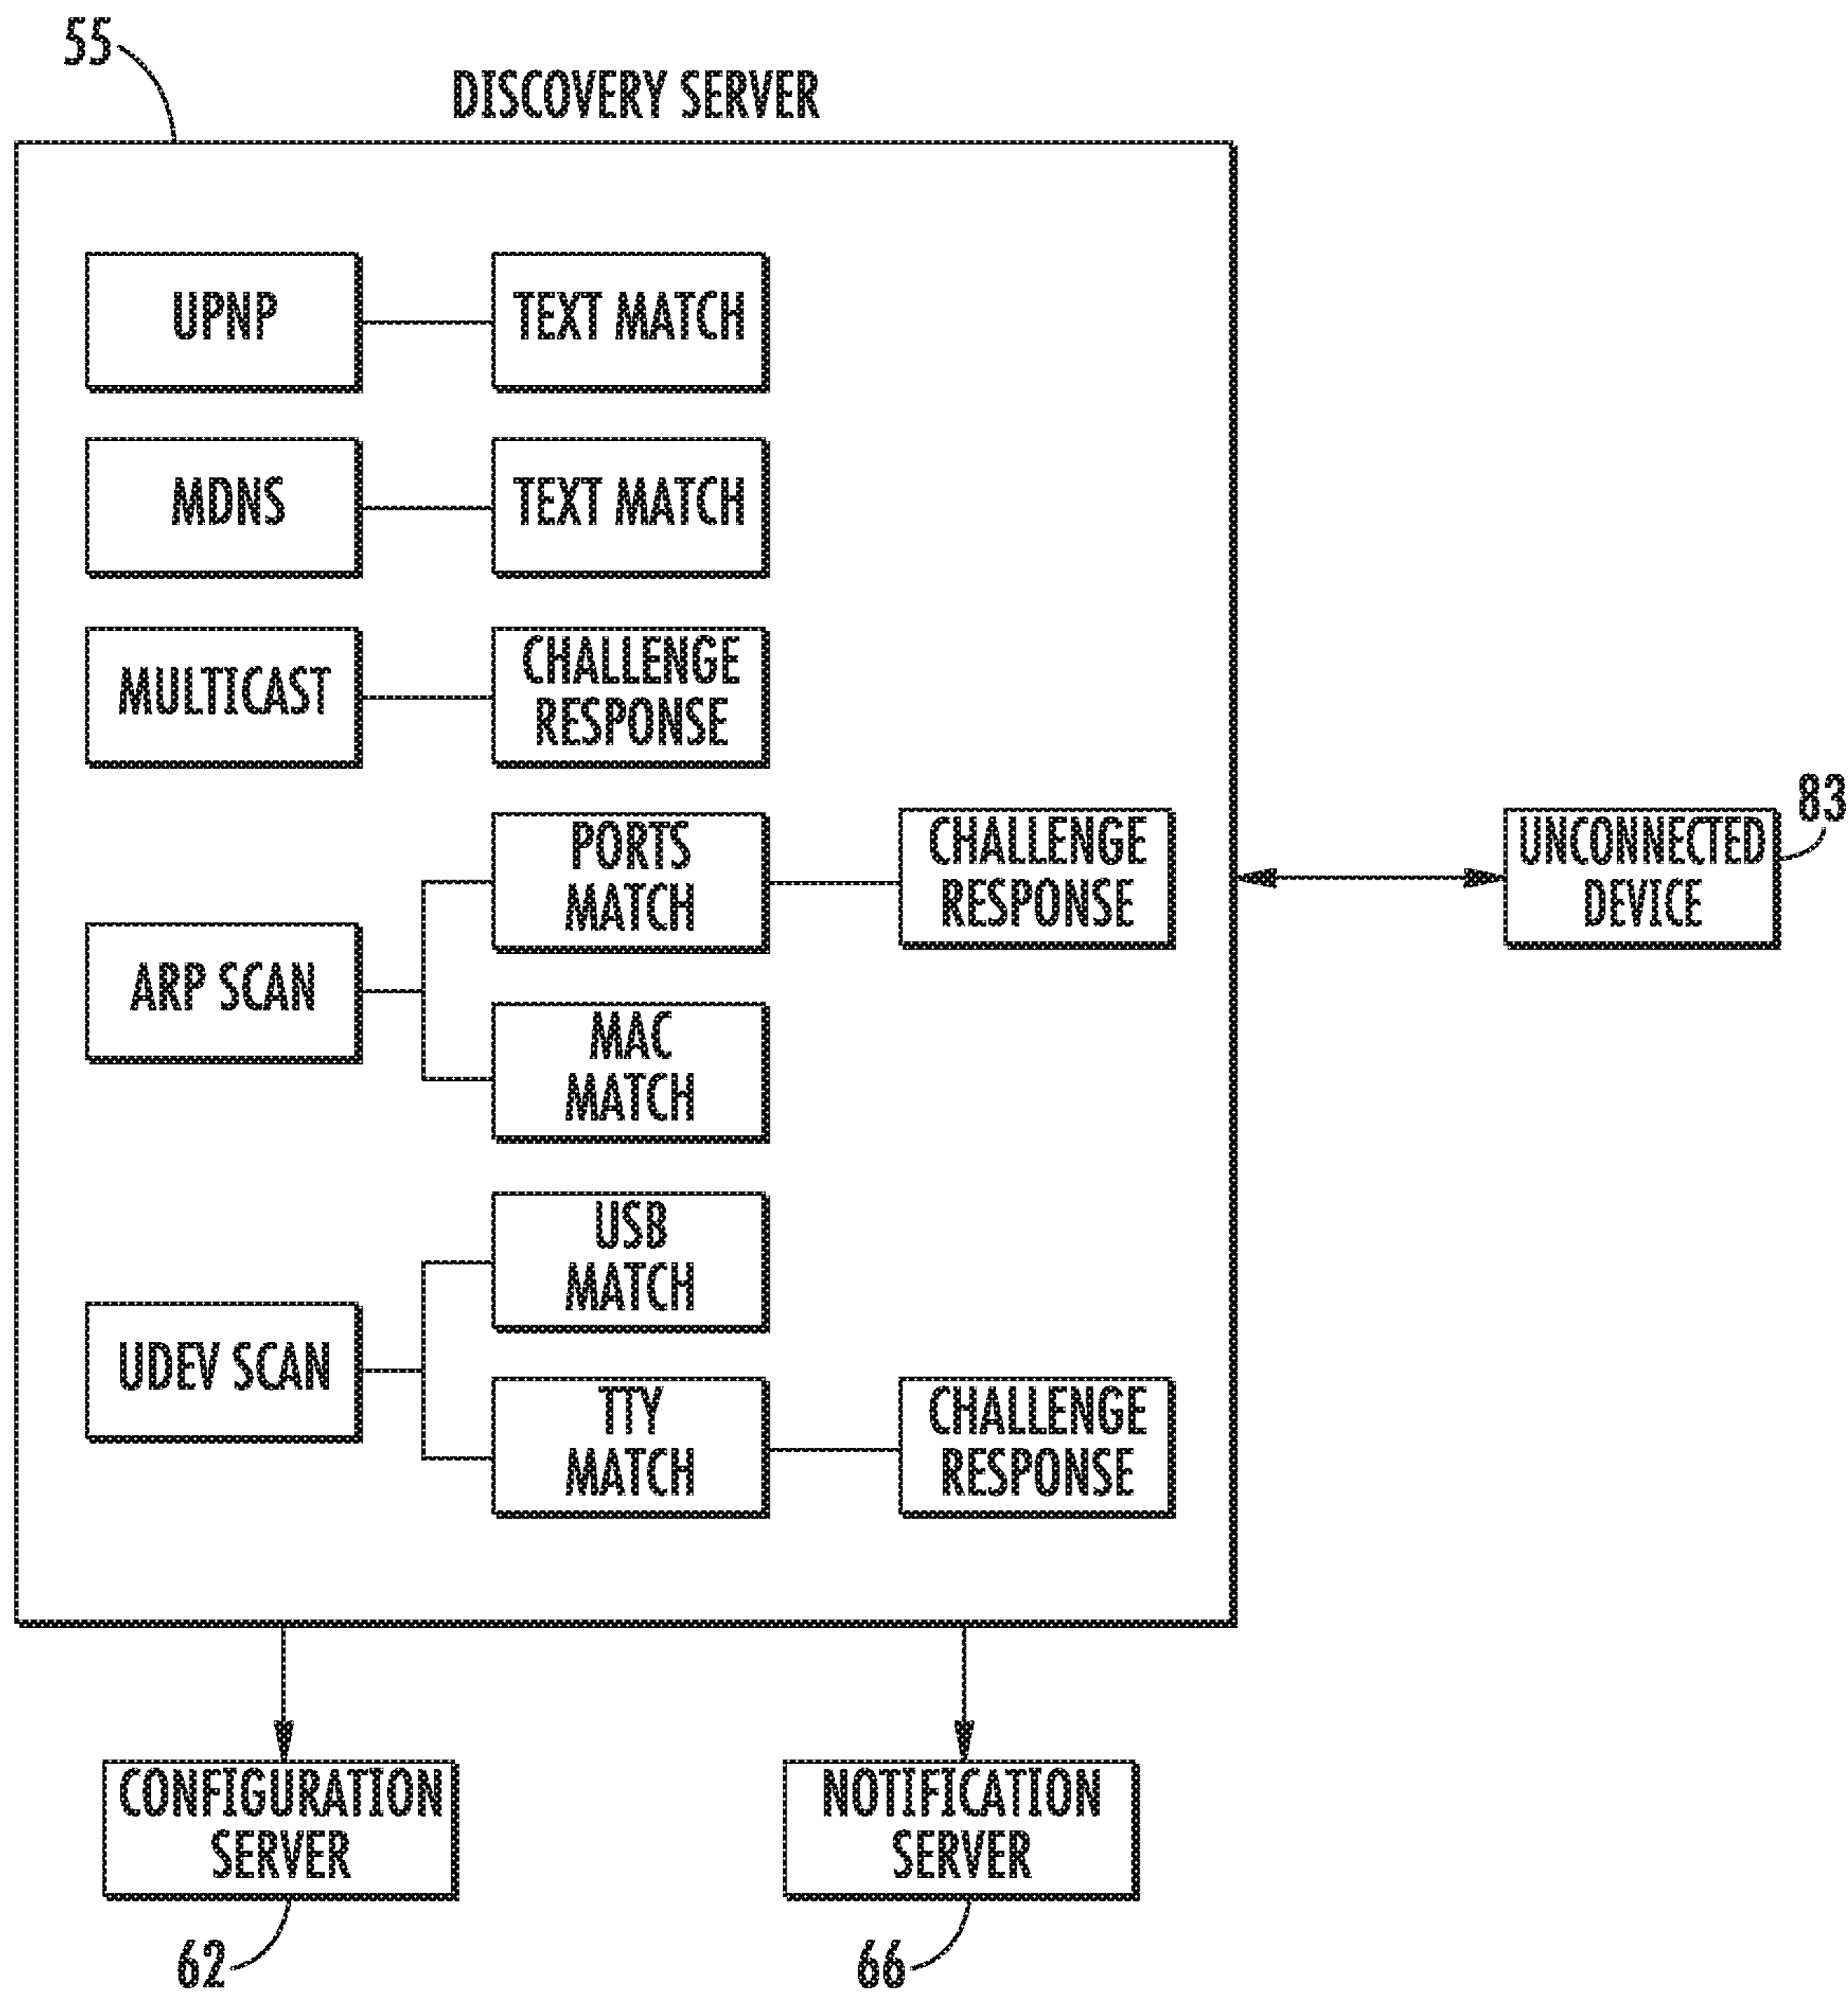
55

DISCOVERY SERVER

UPNP

TEXT MATCH

MDNS

TEXT MATCH

MULTICAST

CHALLENGE RESPONSE

PORTS MATCH

CHALLENGE RESPONSE

ARP SCAN

MAC MATCH

USB MATCH

UDEV SCAN

TTY MATCH

CHALLENGE RESPONSE

UNCONNECTED DEVICE

83

CONFIGURATION SERVER

62

NOTIFICATION SERVER

66